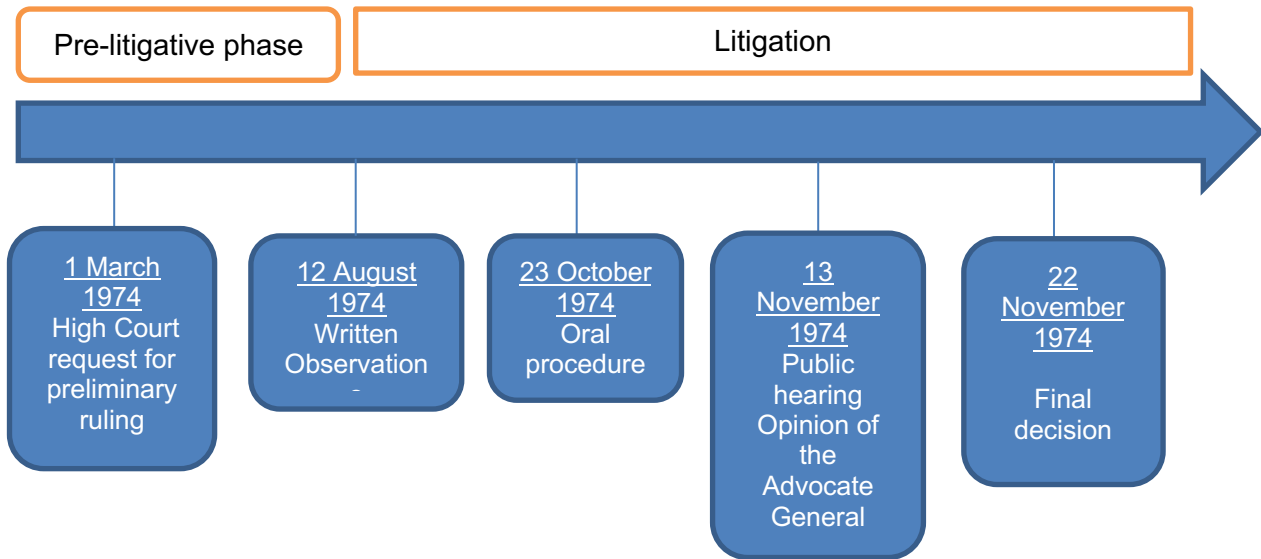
Pre-litigative phase

Litigation

1 March 1974
High Court request for preliminary ruling

12 August 1974
Written Observation
-

23 October 1974
Oral procedure

13 November 1974
Public hearing Opinion of the Advocate General

22 November 1974

Final decision